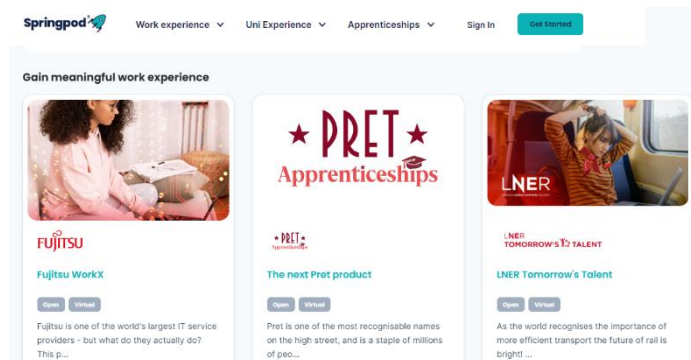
Springpod

Work experience

Uni Experience

Apprenticeships

Sign In

Get Started

Gain meaningful work experience

FUJITSU

Fujitsu WorkX

Open

Virtual

Fujitsu is one of the world's largest IT service providers - but what do they actually do? This p...

PRET Apprenticeships

PRET Apprenticeships

The next Pret product

Open

Virtual

Pret is one of the most recognisable names on the high street, and is a staple of millions of peo...

LNER

LNER TOMORROW'S TALENT

LNER Tomorrow's Talent

Open

Virtual

As the world recognises the importance of more efficient transport the future of rail is bright! ...